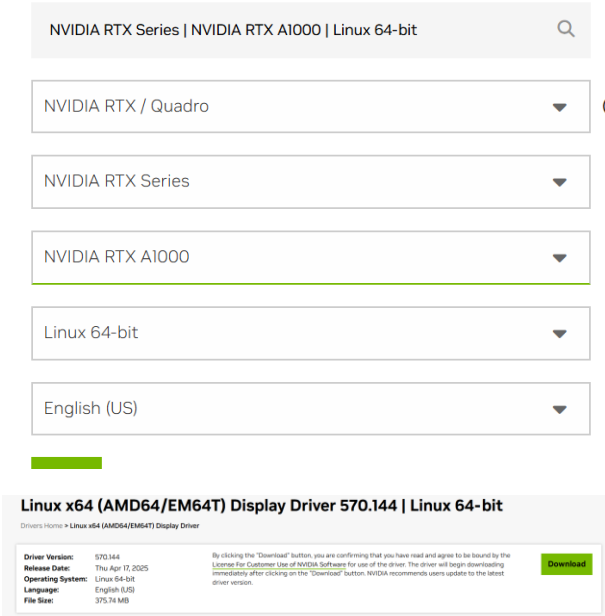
NVIDIA RTX Series | NVIDIA RTX A1000 | Linux 64-bit

NVIDIA RTX / Quadro

NVIDIA RTX Series

NVIDIA RTX A1000

Linux 64-bit

English (US)

Linux x64 (AMD64/EM64T) Display Driver 570.144 | Linux 64-bit

Drivers Home > Linux x64 (AMD64/EM64T) Display Driver

| | |
|---|---|
| Driver Version: | 570.144 |
| Release Date: | Thu Apr 17, 2025 |
| Operating System: | Linux 64-bit |
| Language: | English (US) |
| File Size: | 375.74 MB |

By clicking the "Download" button, you are confirming that you have read and agree to be bound by the License For Customer Use of NVIDIA Software for use of the driver. The driver will begin downloading immediately after clicking on the "Download" button. NVIDIA recommends users update to the latest driver version.

Download